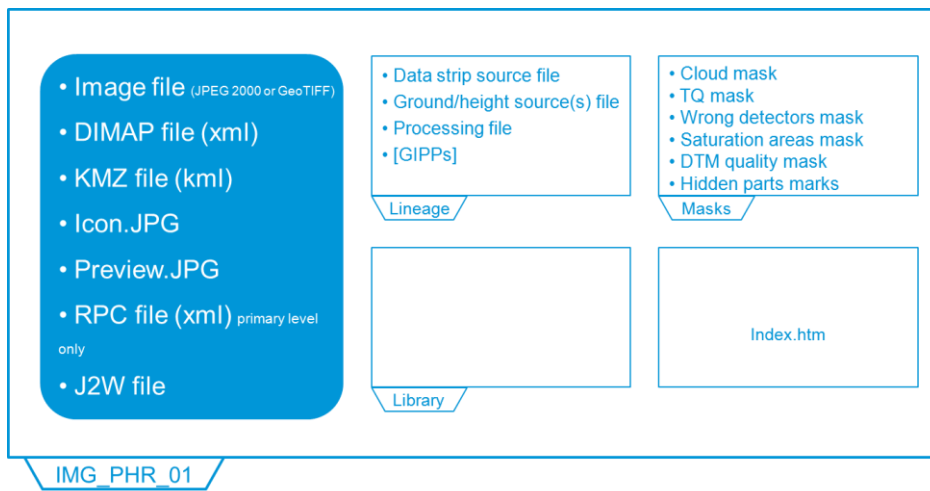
• Image file (JPEG 2000 or GeoTIFF)
• DIMAP file (xml)
• KMZ file (kml)
• Icon.JPG
• Preview.JPG
• RPC file (xml) primary level only
• J2W file

• Data strip source file
• Ground/height source(s) file
• Processing file
• [GIPPs]

Lineage

• Cloud mask
• TQ mask
• Wrong detectors mask
• Saturation areas mask
• DTM quality mask
• Hidden parts marks

Masks

Library

Index.htm

IMG_PHR_01